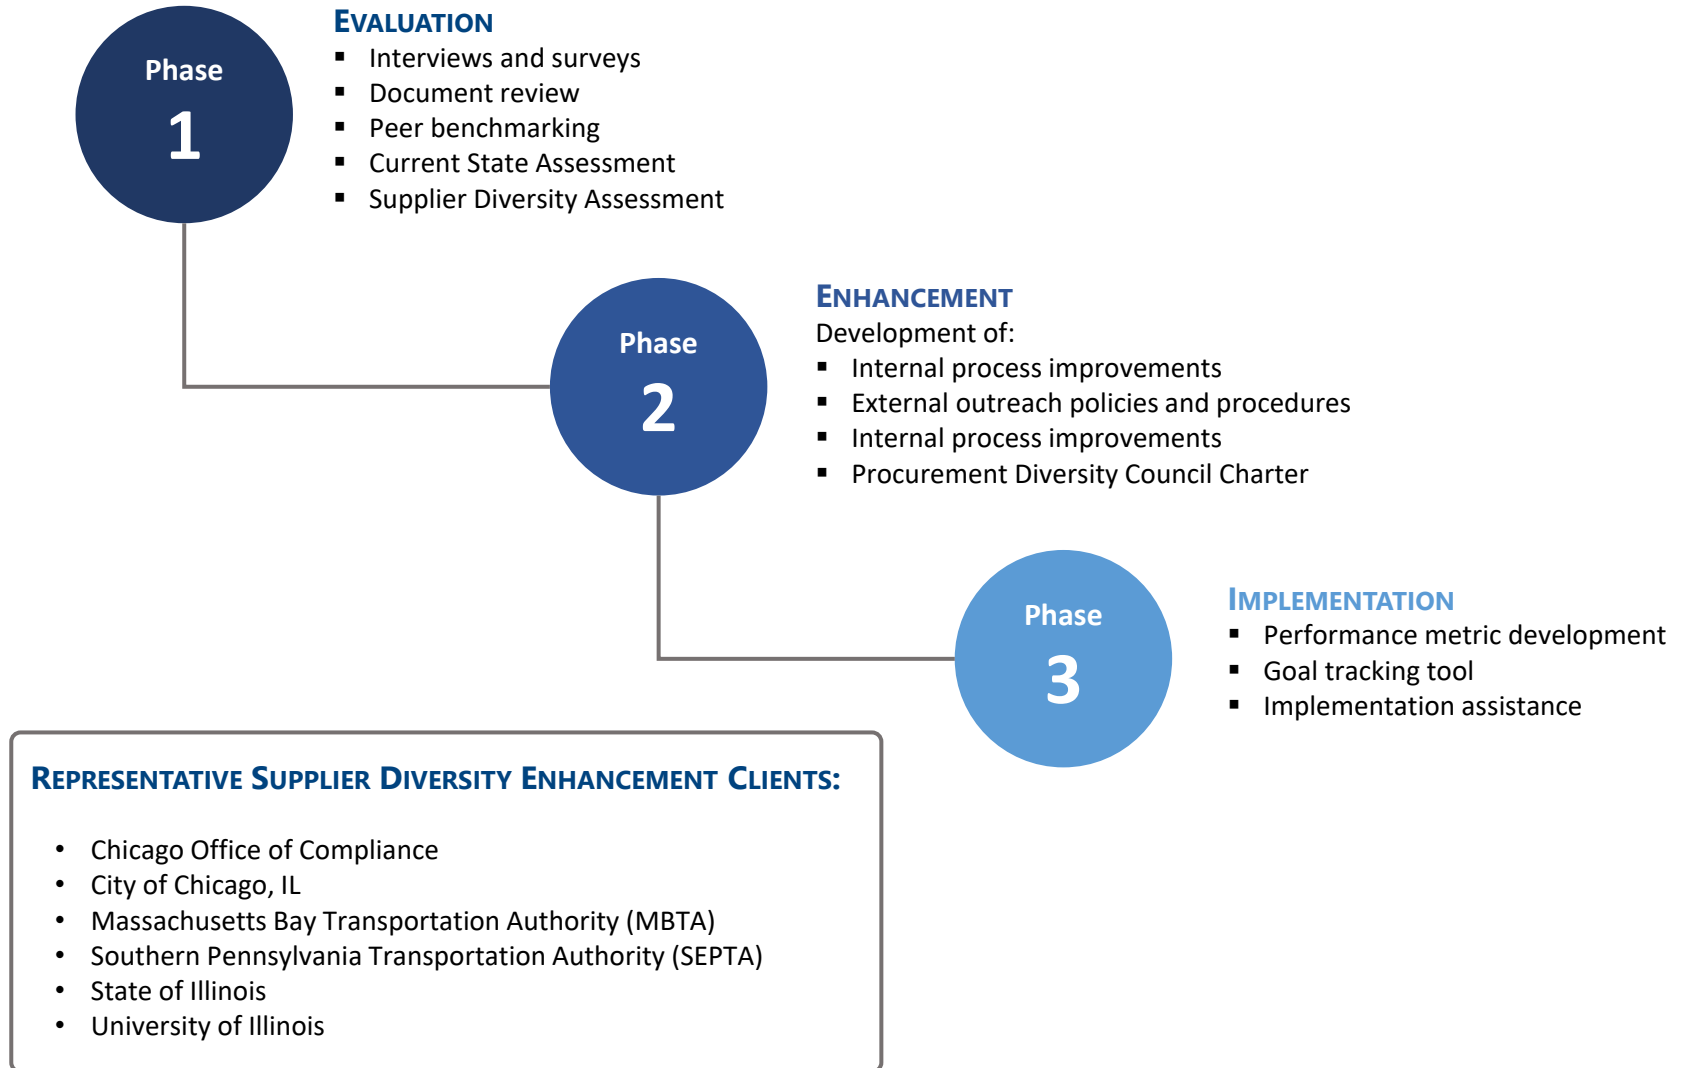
Phase
1

EVALUATION
- Interviews and surveys
- Document review
- Peer benchmarking
- Current State Assessment
- Supplier Diversity Assessment

Phase
2

ENHANCEMENT
Development of:
- Internal process improvements
- External outreach policies and procedures
- Internal process improvements
- Procurement Diversity Council Charter

Phase
3

IMPLEMENTATION
- Performance metric development
- Goal tracking tool
- Implementation assistance

REPRESENTATIVE SUPPLIER DIVERSITY ENHANCEMENT CLIENTS:

- Chicago Office of Compliance
- City of Chicago, IL
- Massachusetts Bay Transportation Authority (MBTA)
- Southern Pennsylvania Transportation Authority (SEPTA)
- State of Illinois
- University of Illinois